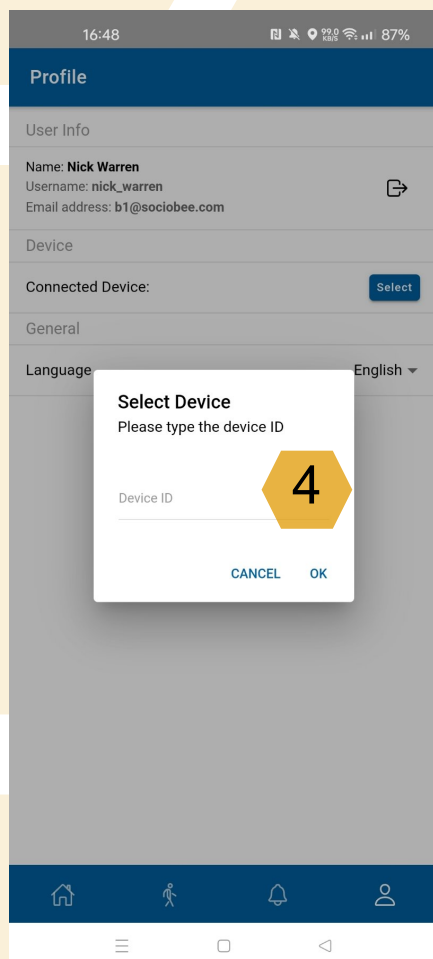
16:48 99.0 KB/S 87%

Profile

User Info

Name: **Nick Warren**
Username: **nick_warren**
Email address: **b1@sociobee.com**

Device

Connected Device:

Select

General

Language

English

Select Device
Please type the device ID

Device ID

4

CANCEL OK